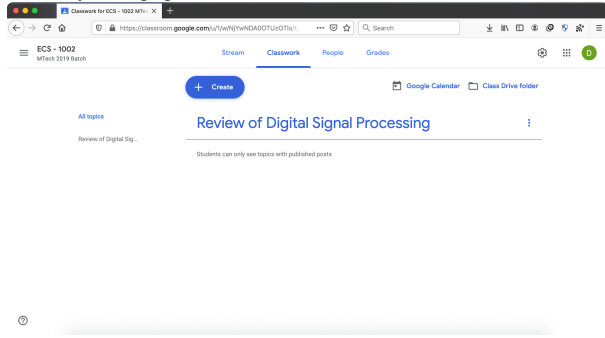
Classwork for ECS - 1002 MTec

https://classroom.google.com/u/1/w/NjYwNDA0OTUzOTIx/t/

Search

ECS - 1002
MTech 2019 Batch

Stream

Classwork

People

Grades

D

+ Create

Google Calendar

Class Drive folder

All topics

Review of Digital Sig...

Review of Digital Signal Processing

Students can only see topics with published posts

?